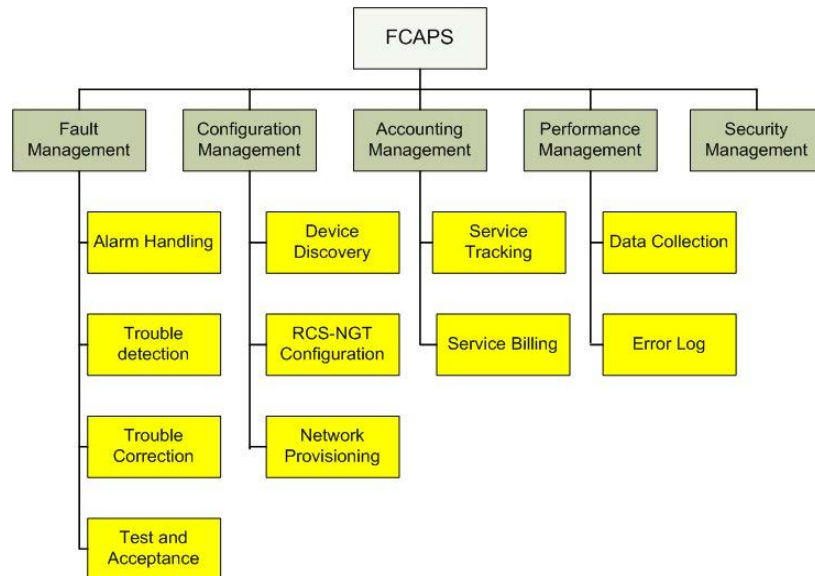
FCAPS

Fault Management

Alarm Handling

Trouble detection

Trouble Correction

Test and Acceptance

Configuration Management

Device Discovery

RCS-NGT Configuration

Network Provisioning

Accounting Management

Service Tracking

Service Billing

Performance Management

Data Collection

Error Log

Security Management